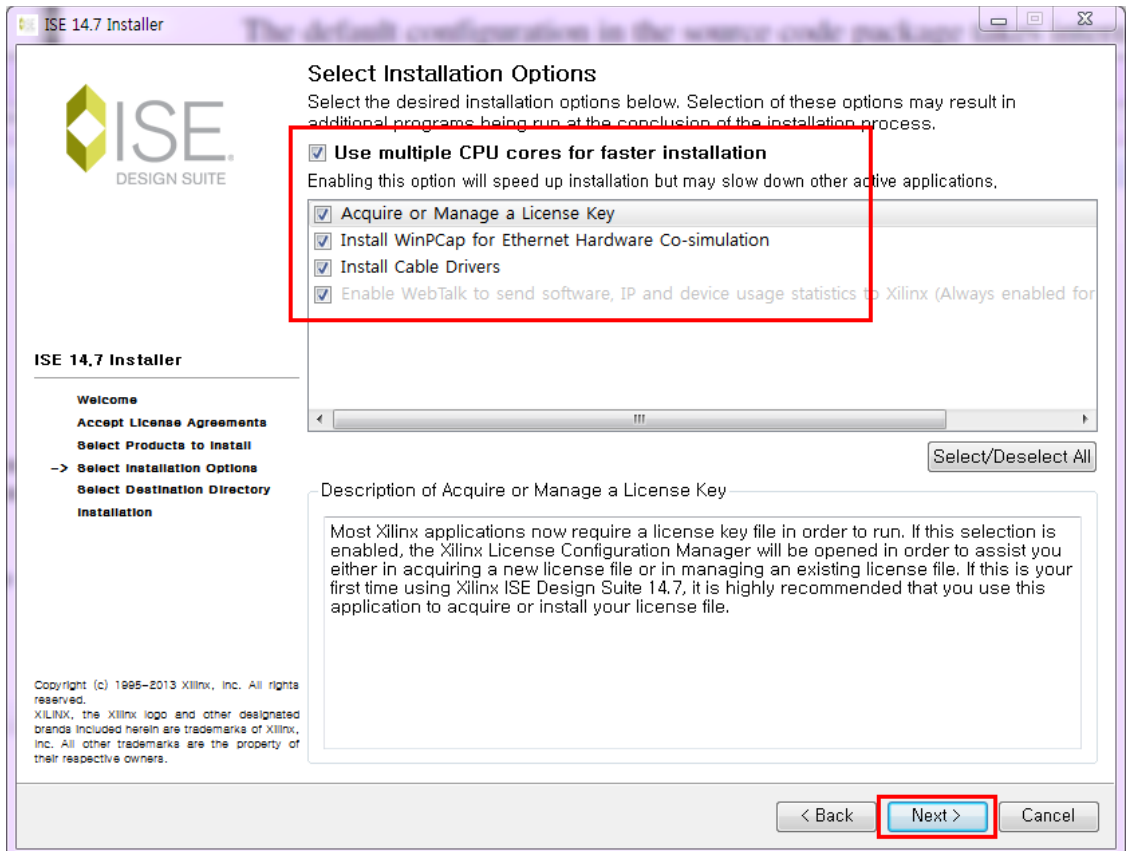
ISE 14.7 Installer

The default configuration in the source code package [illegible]

ISE DESIGN SUITE

Select Installation Options

Select the desired installation options below. Selection of these options may result in additional programs being run at the conclusion of the installation process.

Use multiple CPU cores for faster installation

Enabling this option will speed up installation but may slow down other active applications.

Acquire or Manage a License Key
Install WinPCap for Ethernet Hardware Co-simulation
Install Cable Drivers
Enable WebTalk to send software, IP and device usage statistics to Xilinx (Always enabled for

Select/Deselect All

ISE 14.7 Installer

Welcome
Accept License Agreements
Select Products to Install
-> Select Installation Options
Select Destination Directory
Installation

Description of Acquire or Manage a License Key

Most Xilinx applications now require a license key file in order to run. If this selection is enabled, the Xilinx License Configuration Manager will be opened in order to assist you either in acquiring a new license file or in managing an existing license file. If this is your first time using Xilinx ISE Design Suite 14.7, it is highly recommended that you use this application to acquire or install your license file.

Copyright (c) 1995-2013 Xilinx, Inc. All rights reserved.
XILINX, the Xilinx logo and other designated brands included herein are trademarks of Xilinx, Inc. All other trademarks are the property of their respective owners.

< Back
Next >
Cancel